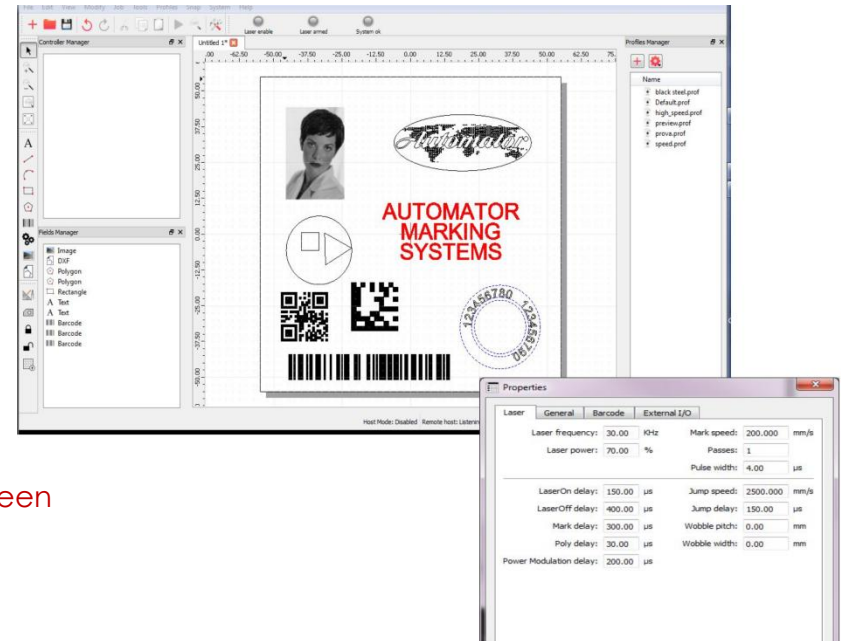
File Edit View Modify Job Tools Profiles Snap System Help

Laser enable Laser armed System ok

Controller Manager

Untitled 1*

-62.50 -50.00 -37.50 -25.00 -12.50 0.00 12.50 25.00 37.50 50.00 62.50 75

50.00 37.50 25.00 12.50 0.00 -12.50 -25.00 -37.50 -50.00

Automator

AUTOMATOR MARKING SYSTEMS

123456780 123456780

Fields Manager

Image
DXF
Polygon
Polygon
Rectangle
Text
Text
Barcode
Barcode
Barcode

Profiles Manager

Name
black steel.prof
Default.prof
high_speed.prof
preview.prof
prova.prof
speed.prof

Host Mode: Disabled Remote host: Listen

een

Properties

Laser | General | Barcode | External I/O

| | | | | | |
|---|---|---|---|---|---|
| Laser frequency: | 30.00 | KHz | Mark speed: | 200.000 | mm/s |
| Laser power: | 70.00 | % | Passes: | 1 | |
| | | | Pulse width: | 4.00 | µs |
| LaserOn delay: | 150.00 | µs | Jump speed: | 2500.000 | mm/s |
| LaserOff delay: | 400.00 | µs | Jump delay: | 150.00 | µs |
| Mark delay: | 300.00 | µs | Wobble pitch: | 0.00 | mm |
| Poly delay: | 30.00 | µs | Wobble width: | 0.00 | mm |
| Power Modulation delay: | 200.00 | µs | | | |